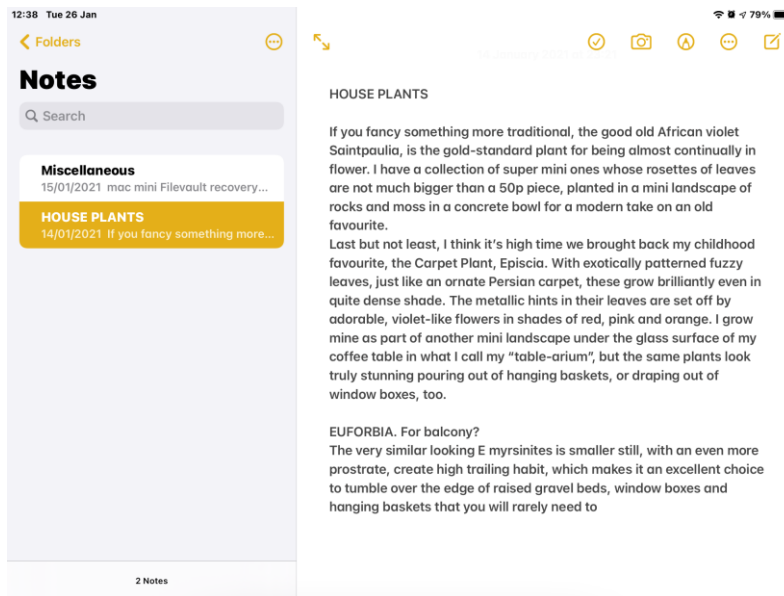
12:38 Tue 26 Jan

79%

Folders

Notes

Search

Miscellaneous
15/01/2021 mac mini Filevault recovery...

HOUSE PLANTS
14/01/2021 If you fancy something more...

2 Notes

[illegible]

HOUSE PLANTS

If you fancy something more traditional, the good old African violet Saintpaulia, is the gold-standard plant for being almost continually in flower. I have a collection of super mini ones whose rosettes of leaves are not much bigger than a 50p piece, planted in a mini landscape of rocks and moss in a concrete bowl for a modern take on an old favourite.
Last but not least, I think it's high time we brought back my childhood favourite, the Carpet Plant, Episcia. With exotically patterned fuzzy leaves, just like an ornate Persian carpet, these grow brilliantly even in quite dense shade. The metallic hints in their leaves are set off by adorable, violet-like flowers in shades of red, pink and orange. I grow mine as part of another mini landscape under the glass surface of my coffee table in what I call my "table-arium", but the same plants look truly stunning pouring out of hanging baskets, or draping out of window boxes, too.

EUFORBIA. For balcony?
The very similar looking E myrsinites is smaller still, with an even more prostrate, create high trailing habit, which makes it an excellent choice to tumble over the edge of raised gravel beds, window boxes and hanging baskets that you will rarely need to